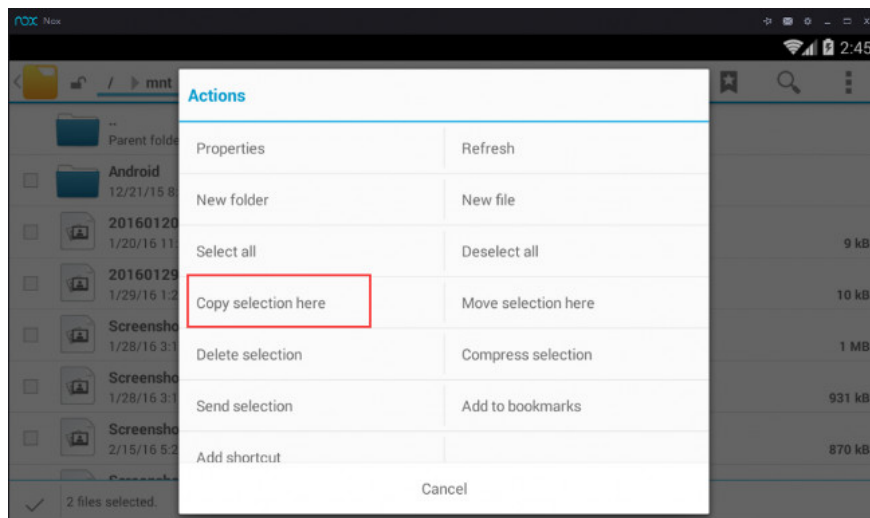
nox Nox

2:45

/ mnt

..
Parent folde

Android
12/21/15 8

20160120
1/20/16 11

20160129
1/29/16 1

Screensho
1/28/16 3:1

Screensho
1/28/16 3:1

Screensho
2/15/16 5:2

9 kB
10 kB
1 MB
931 kB
870 kB

2 files selected.

Actions

| Properties | Refresh |
|---|---|
| New folder | New file |
| Select all | Deselect all |
| Copy selection here | Move selection here |
| Delete selection | Compress selection |
| Send selection | Add to bookmarks |
| Add shortcut | |

Cancel